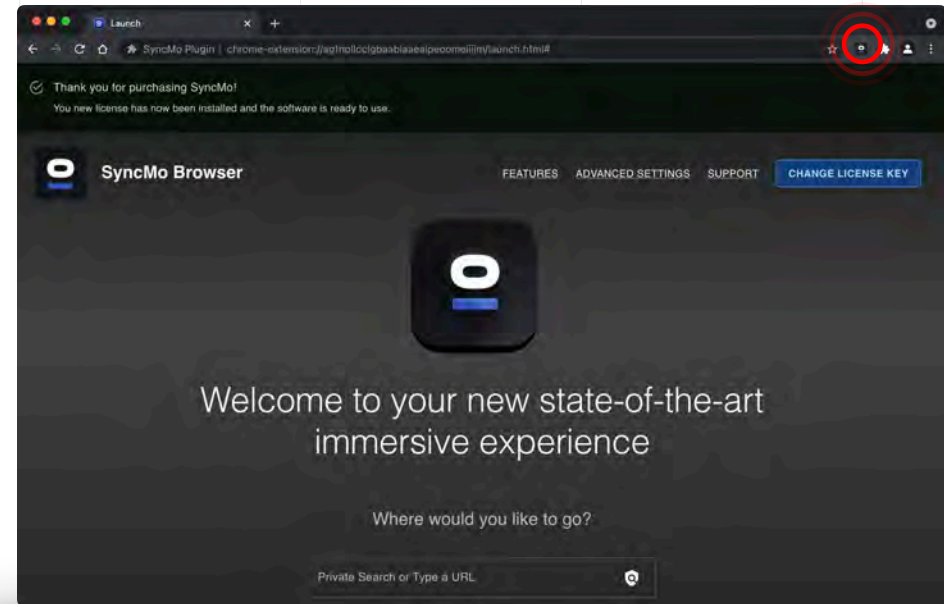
Launch

SyncMo Plugin | chrome-extension://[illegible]/launch.html#

Thank you for purchasing SyncMo!
You new license has now been installed and the software is ready to use.

SyncMo Browser

FEATURES ADVANCED SETTINGS SUPPORT CHANGE LICENSE KEY

Welcome to your new state-of-the-art immersive experience

Where would you like to go?

Private Search or Type a URL